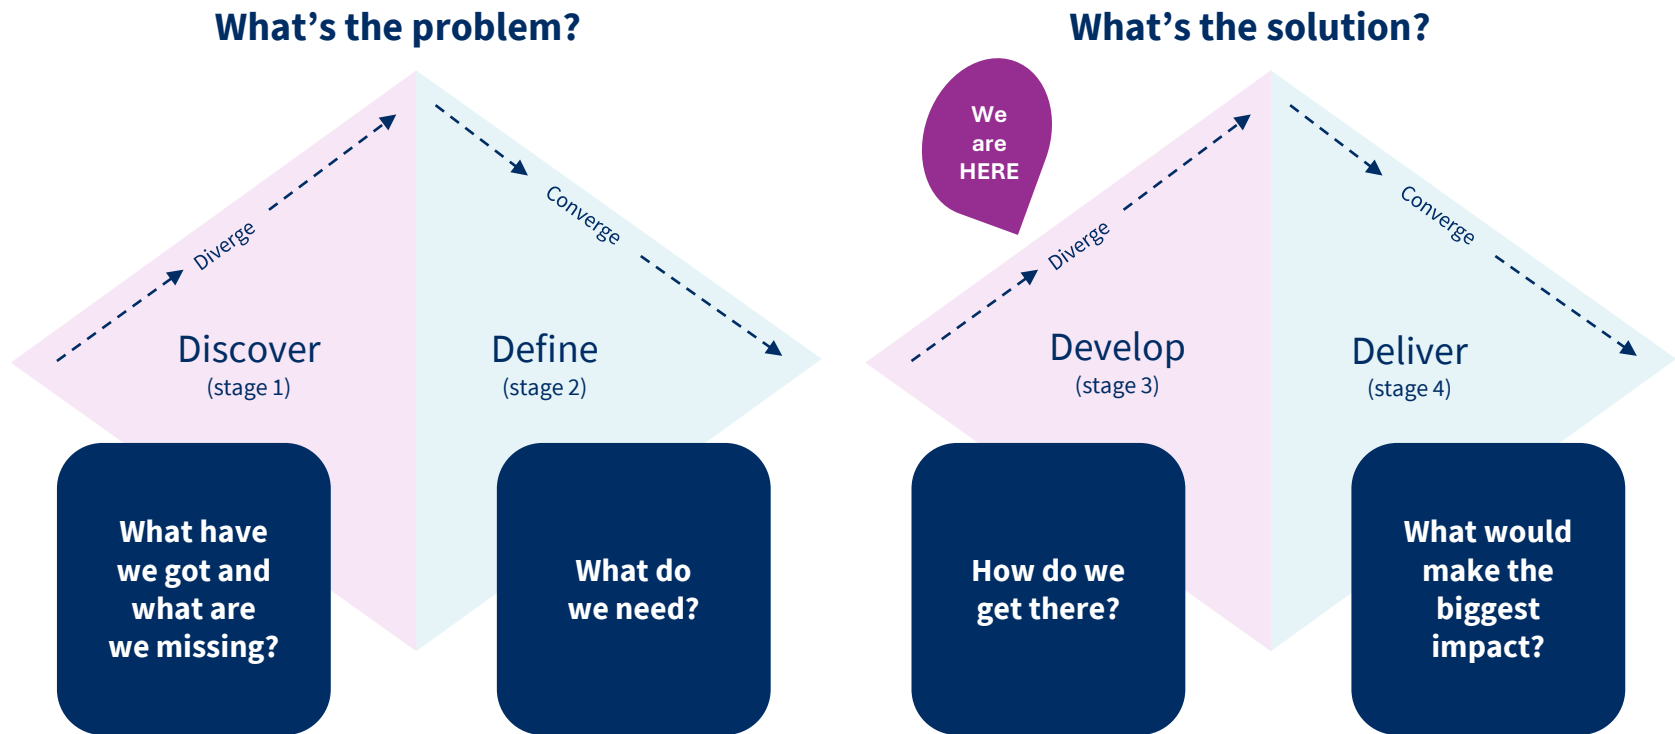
What’s the problem?

What’s the solution?

We are HERE

Diverge

Converge

Diverge

Converge

Discover
(stage 1)

Define
(stage 2)

Develop
(stage 3)

Deliver
(stage 4)

What have we got and what are we missing?

What do we need?

How do we get there?

What would make the biggest impact?